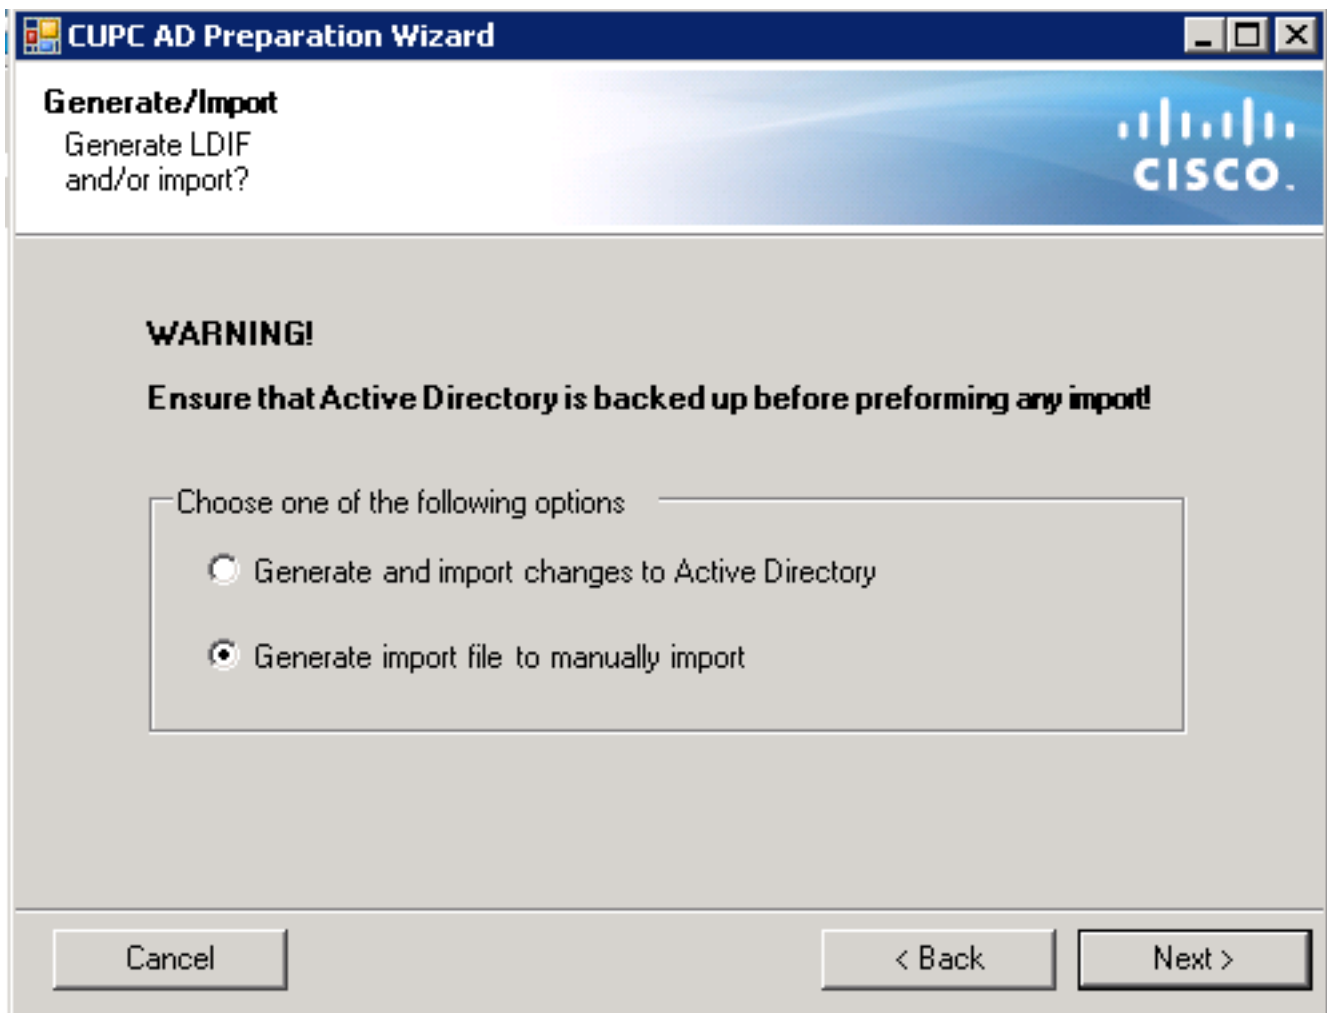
CUPC AD Preparation Wizard

Generate/Import
Generate LDIF and/or import?

cisco

WARNING!

Ensure that Active Directory is backed up before preforming any import!

Choose one of the following options

Generate and import changes to Active Directory

Generate import file to manually import

Cancel

< Back

Next >